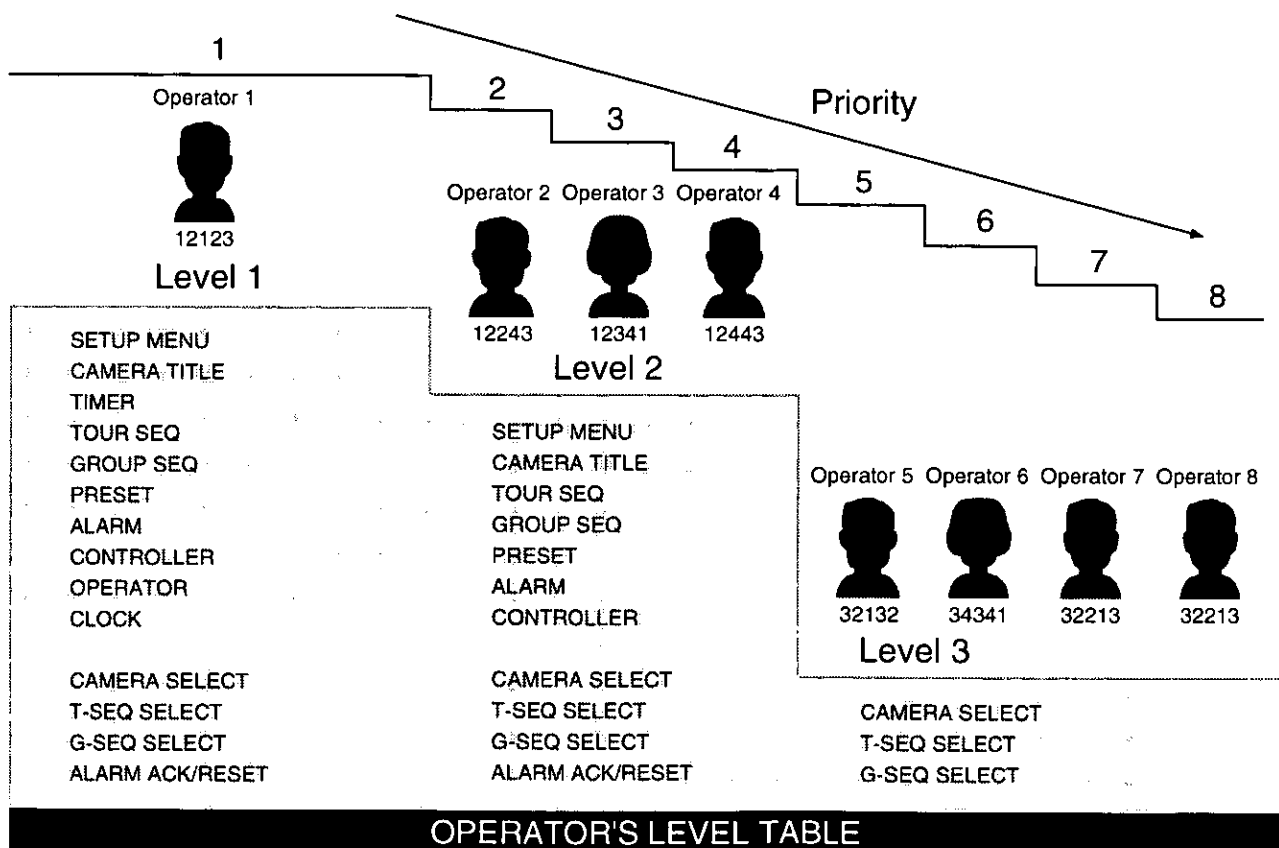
1
2
3
4
5
6
7
8
Priority

Operator 1
12123
Level 1

Operator 2 Operator 3 Operator 4
12243 12341 12443
Level 2

Operator 5 Operator 6 Operator 7 Operator 8
32132 34341 32213 32213
Level 3

SETUP MENU
CAMERA TITLE
TIMER
TOUR SEQ
GROUP SEQ
PRESET
ALARM
CONTROLLER
OPERATOR
CLOCK

CAMERA SELECT
T-SEQ SELECT
G-SEQ SELECT
ALARM ACK/RESET

SETUP MENU
CAMERA TITLE
TOUR SEQ
GROUP SEQ
PRESET
ALARM
CONTROLLER

CAMERA SELECT
T-SEQ SELECT
G-SEQ SELECT
ALARM ACK/RESET

CAMERA SELECT
T-SEQ SELECT
G-SEQ SELECT

OPERATOR'S LEVEL TABLE